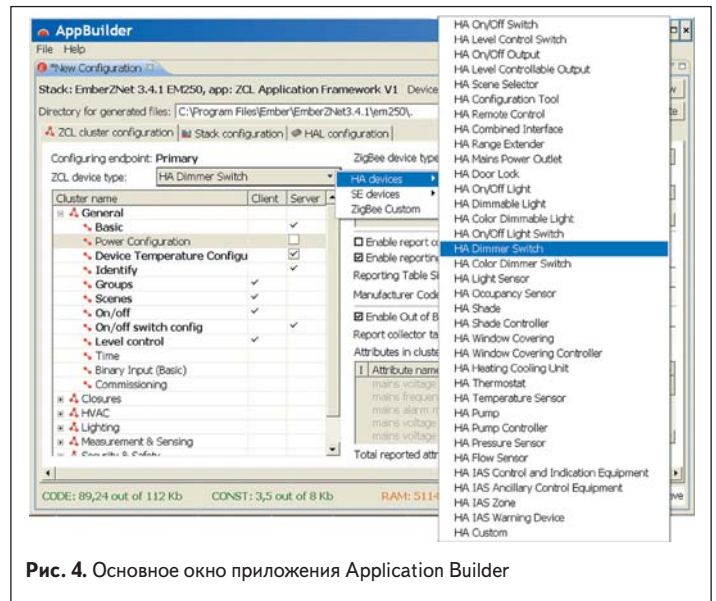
AppBuilder
File Help
*New Configuration
Stack: EmberZNet 3.4.1 EM250, app: ZCL Application Framework V1 Device
Directory for generated files: C:\Program Files\Ember\EmberZNet3.4.1\em250\.
ZCL cluster configuration | Stack configuration | HAL configuration
Configuring endpoint: Primary
ZCL device type: HA Dimmer Switch
ZigBee device type

| Cluster name | Client | Server |
|---|---|---|
| General | | |
| Basic | | ✓ |
| Power Configuration | | ☐ |
| Device Temperature Configu | | ☑ |
| Identify | | ✓ |
| Groups | ✓ | |
| Scenes | ✓ | |
| On/off | ✓ | |
| On/off switch config | | ✓ |
| Level control | ✓ | |
| Time | | |
| Binary Input (Basic) | | |
| Commissioning | | |
| Closures | | |
| HVAC | | |
| Lighting | | |
| Measurement & Sensing | | |

HA devices
SE devices
ZigBee Custom

Enable report o
Enable reportin
Reporting Table Si
Manufacturer Code
Enable Out of B
Report collector ta
Attributes in cluste
Attribute name
mains voltage
mains frequen
mains alarm m
mains voltage
mains voltage
Total reported attr

HA On/Off Switch
HA Level Control Switch
HA On/Off Output
HA Level Controllable Output
HA Scene Selector
HA Configuration Tool
HA Remote Control
HA Combined Interface
HA Range Extender
HA Mains Power Outlet
HA Door Lock
HA On/Off Light
HA Dimmable Light
HA Color Dimmable Light
HA On/Off Light Switch
HA Dimmer Switch
HA Color Dimmer Switch
HA Light Sensor
HA Occupancy Sensor
HA Shade
HA Shade Controller
HA Window Covering
HA Window Covering Controller
HA Heating Cooling Unit
HA Thermostat
HA Temperature Sensor
HA Pump
HA Pump Controller
HA Pressure Sensor
HA Flow Sensor
HA IAS Control and Indication Equipment
HA IAS Ancillary Control Equipment
HA IAS Zone
HA IAS Warning Device
HA Custom

CODE: 89,24 out of 112 Kb CONST: 3,5 out of 8 Kb RAM: 5114

Рис. 4. Основное окно приложения Application Builder